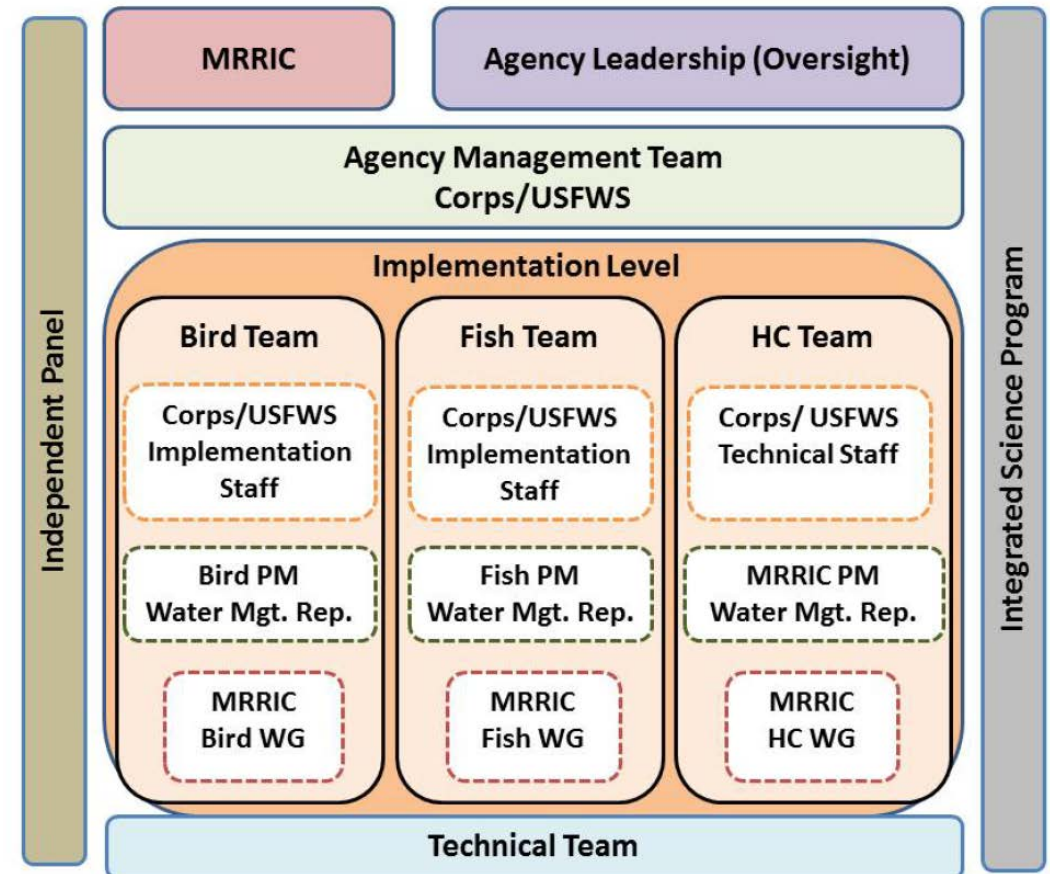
Independent Panel

MRRIC

Agency Leadership (Oversight)

Agency Management Team
Corps/USFWS

Implementation Level

Bird Team

Corps/USFWS Implementation Staff

Bird PM
Water Mgt. Rep.

MRRIC
Bird WG

Fish Team

Corps/USFWS Implementation Staff

Fish PM
Water Mgt. Rep.

MRRIC
Fish WG

HC Team

Corps/ USFWS Technical Staff

MRRIC PM
Water Mgt. Rep.

MRRIC
HC WG

Technical Team

Integrated Science Program